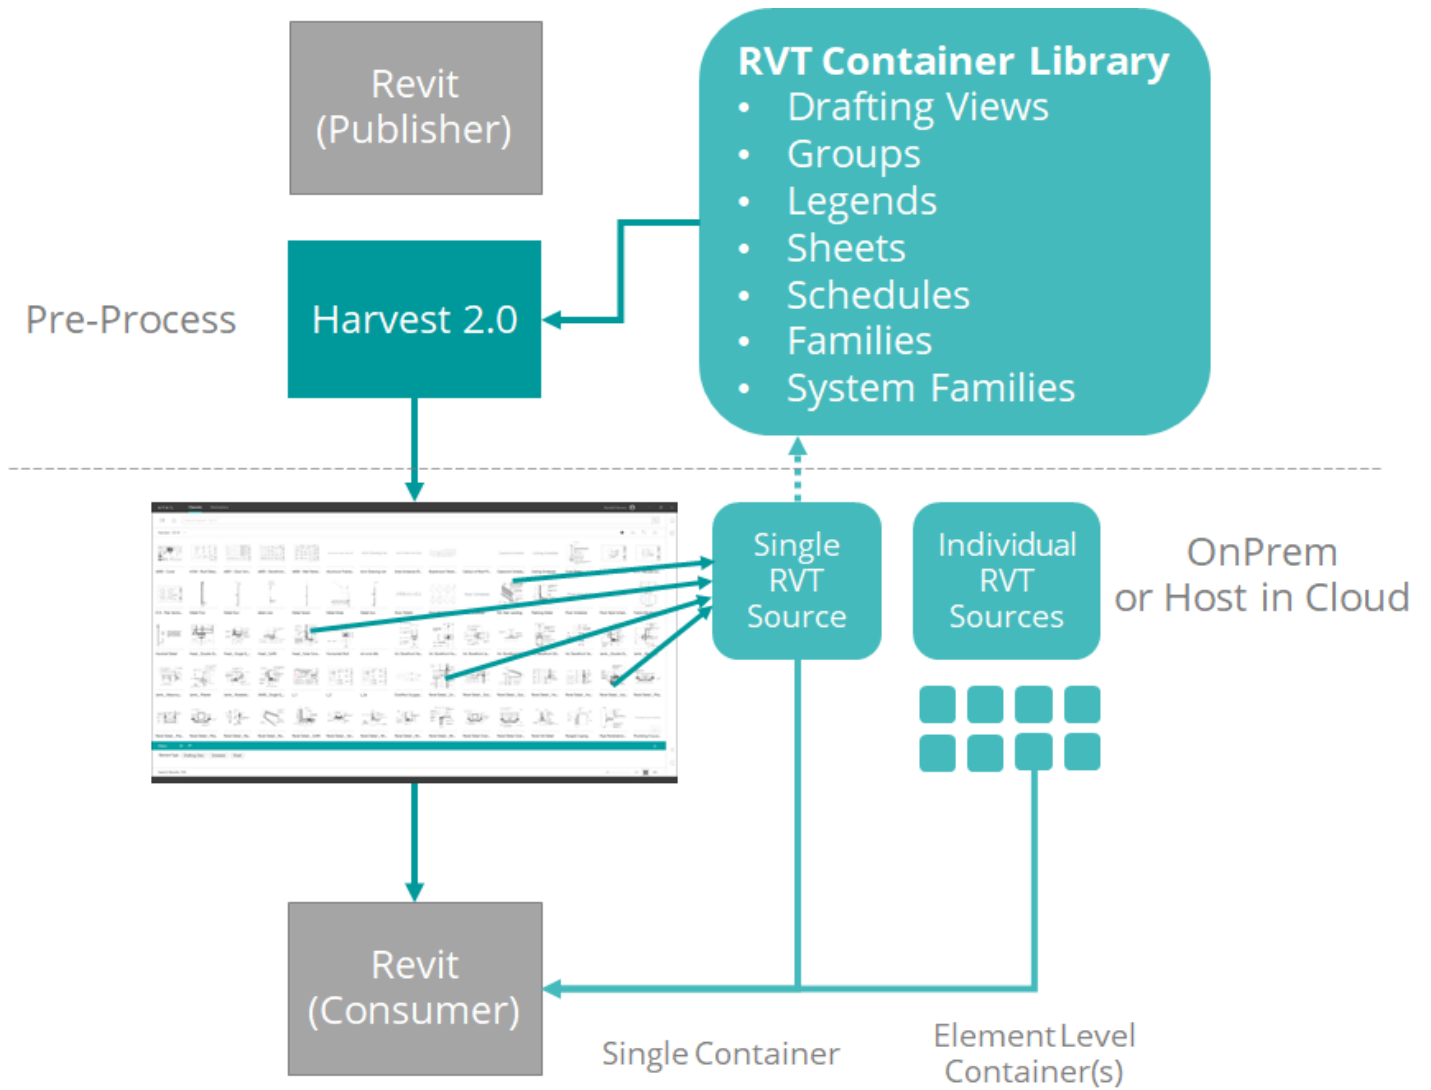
Revit
(Publisher)

RVT Container Library
• Drafting Views
• Groups
• Legends
• Sheets
• Schedules
• Families
• System Families

Pre-Process

Harvest 2.0

Single RVT Source

Individual RVT Sources

OnPrem
or Host in Cloud

Revit
(Consumer)

Single Container

Element Level
Container(s)